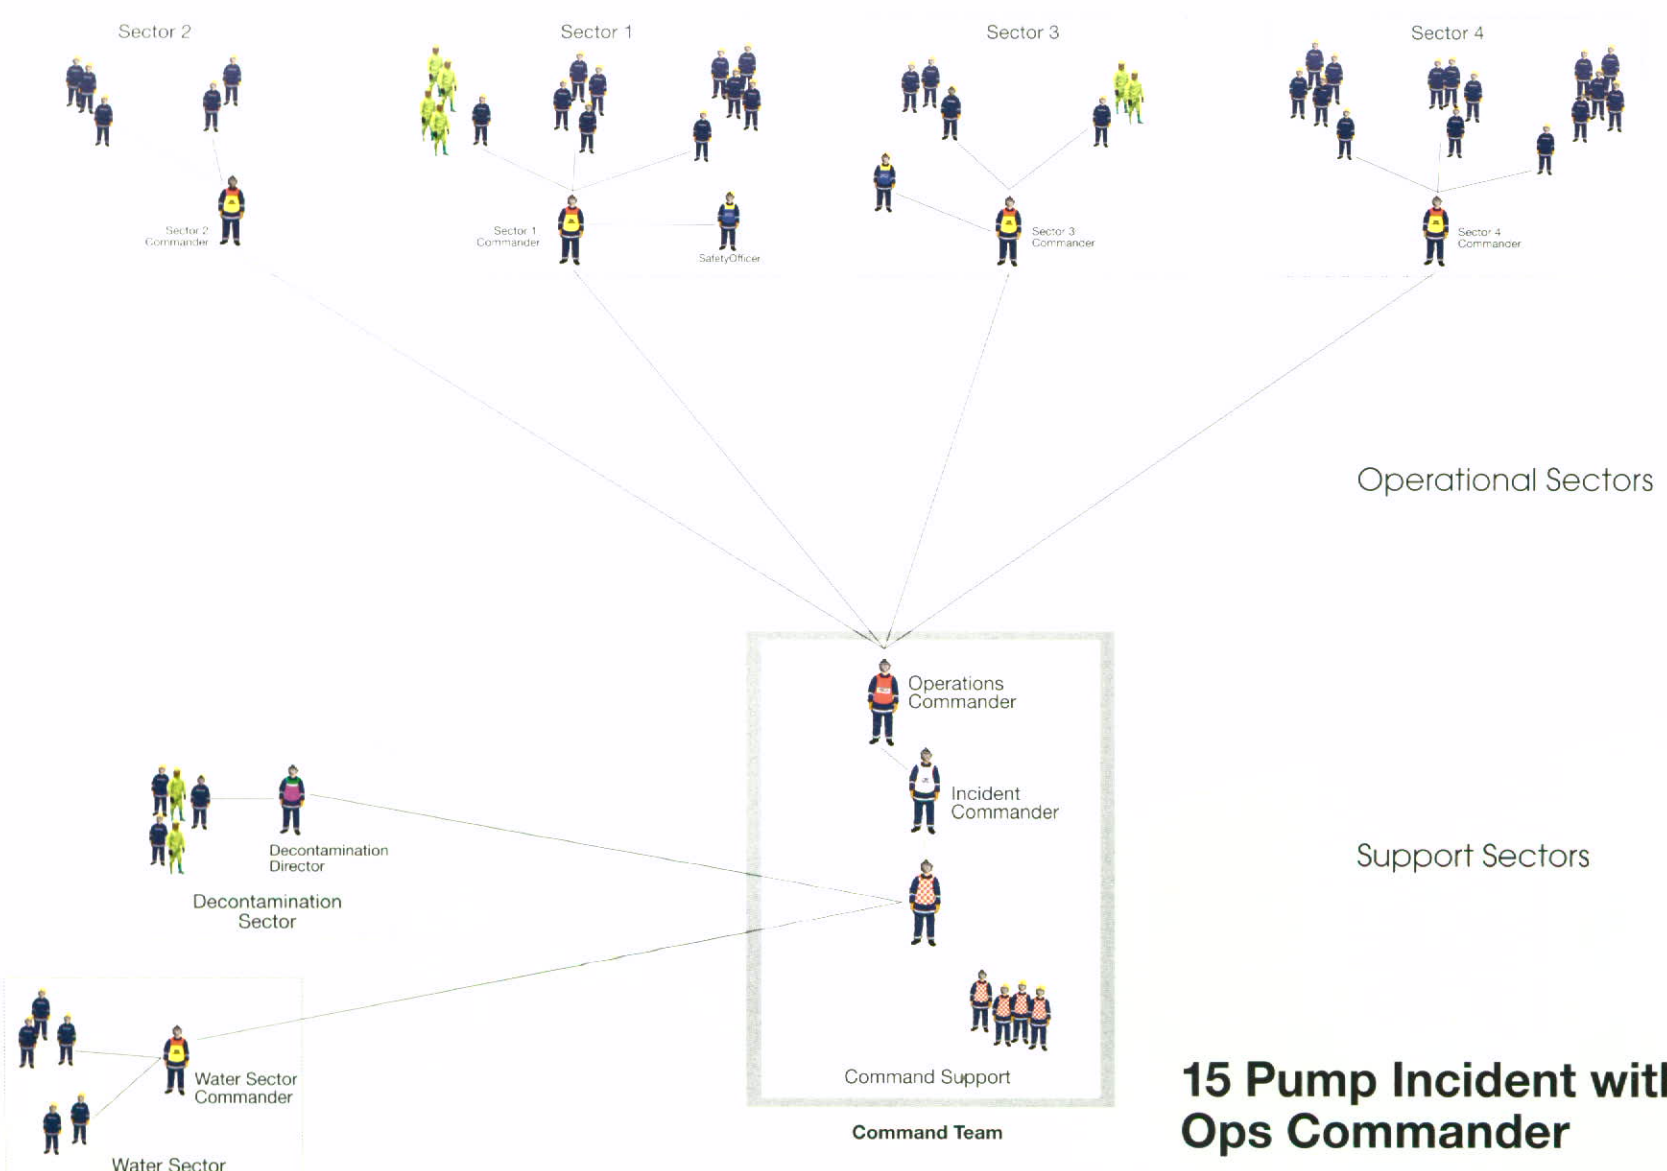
Sector 2

Sector 1

Sector 3

Sector 4

Sector 2 Commander

Sector 1 Commander

SafetyOfficer

Sector 3 Commander

Sector 4 Commander

Operational Sectors

Operations Commander

Incident Commander

Decontamination Director

Decontamination Sector

Support Sectors

Water Sector Commander

Water Sector

Command Support

Command Team

15 Pump Incident wit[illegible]
Ops Commander